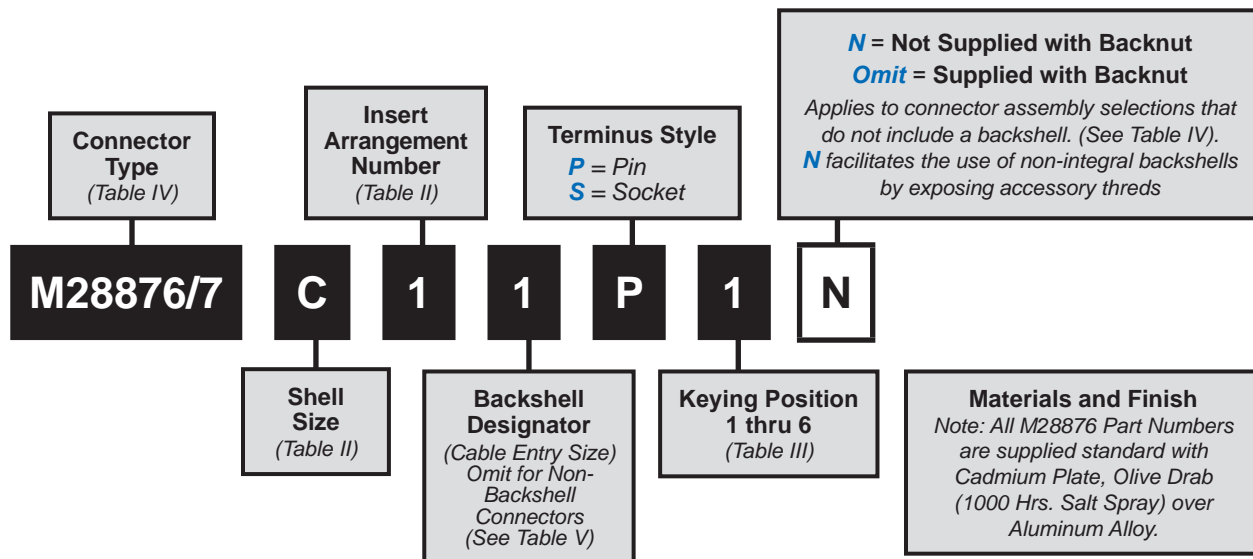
N = Not Supplied with Backnut
Omit = Supplied with Backnut
Applies to connector assembly selections that do not include a backshell. (See Table IV). N facilitates the use of non-integral backshells by exposing accessory threds

Connector Type
(Table IV)

Insert Arrangement Number
(Table II)

Terminus Style
P = Pin
S = Socket

M28876/7

C

1

1

P

1

N

Shell Size
(Table II)

Backshell Designator
(Cable Entry Size) Omit for Non-Backshell Connectors (See Table V)

Keying Position 1 thru 6
(Table III)

Materials and Finish
Note: All M28876 Part Numbers are supplied standard with Cadmium Plate, Olive Drab (1000 Hrs. Salt Spray) over Aluminum Alloy.